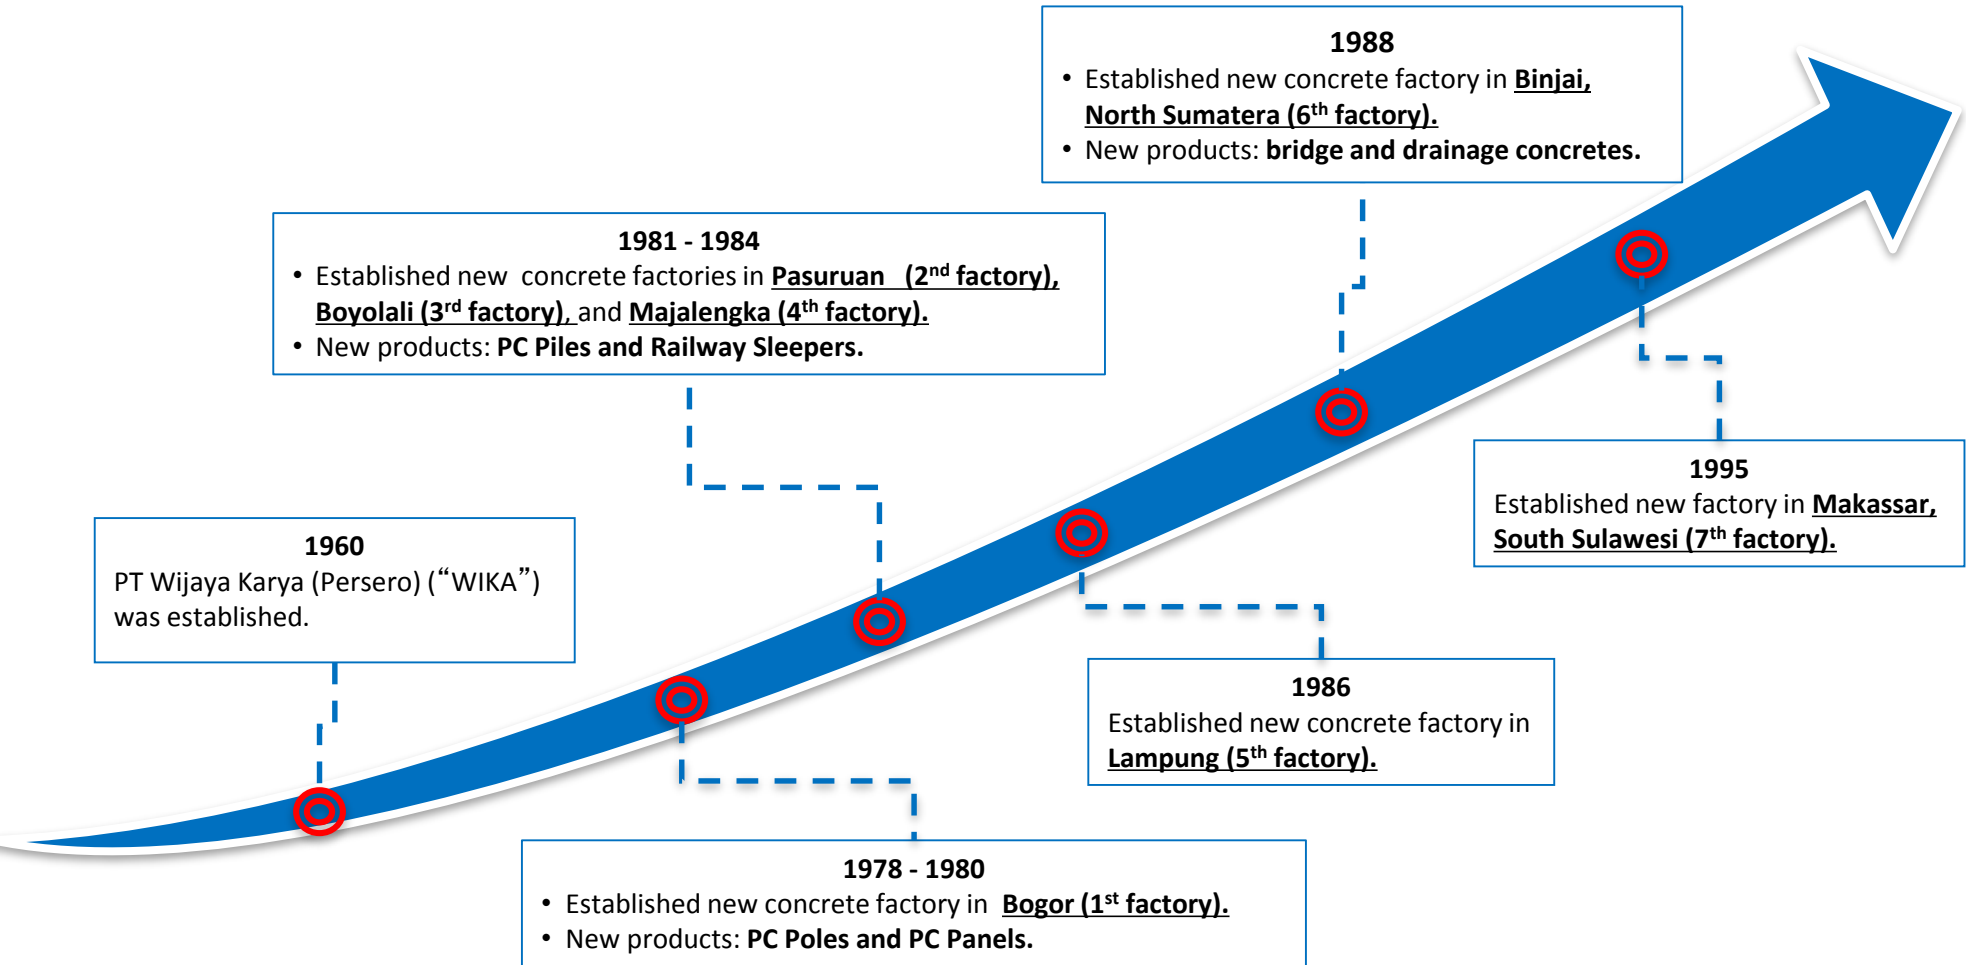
1988
• Established new concrete factory in Binjai, North Sumatera (6$^{th}$ factory).
• New products: bridge and drainage concretes.

1981 - 1984
• Established new concrete factories in Pasuruan (2$^{nd}$ factory), Boyolali (3$^{rd}$ factory), and Majalengka (4$^{th}$ factory).
• New products: PC Piles and Railway Sleepers.

1995
Established new factory in Makassar, South Sulawesi (7$^{th}$ factory).

1960
PT Wijaya Karya (Persero) (“WIKA”) was established.

1986
Established new concrete factory in Lampung (5$^{th}$ factory).

1978 - 1980
• Established new concrete factory in Bogor (1$^{st}$ factory).
• New products: PC Poles and PC Panels.